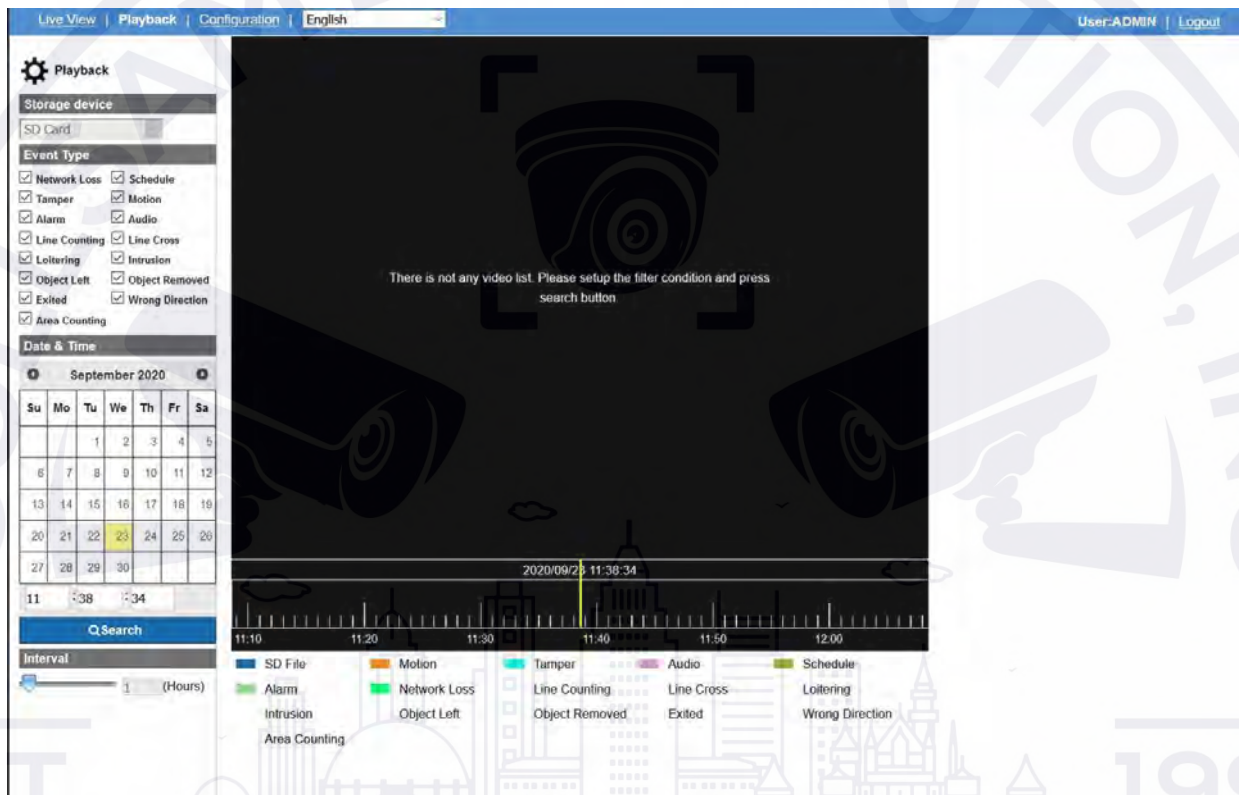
Live View | Playback | Configuration | English

User:ADMIN | Logout

Playback

Storage device

SD Card

Event Type

Network Loss
Schedule
Tamper
Motion
Alarm
Audio
Line Counting
Line Cross
Loitering
Intrusion
Object Left
Object Removed
Exited
Wrong Direction
Area Counting

Date & Time

September 2020

| Su | Mo | Tu | We | Th | Fr | Sa |
|---|---|---|---|---|---|---|
| | | 1 | 2 | 3 | 4 | 5 |
| 6 | 7 | 8 | 9 | 10 | 11 | 12 |
| 13 | 14 | 15 | 16 | 17 | 18 | 19 |
| 20 | 21 | 22 | 23 | 24 | 25 | 26 |
| 27 | 28 | 29 | 30 | | | |

11 : 38 : 34

Search

Interval

1 (Hours)

There is not any video list. Please setup the filter condition and press search button

2020/09/23 11:38:34

11:10 11:20 11:30 11:40 11:50 12:00

SD File
Motion
Tamper
Audio
Schedule
Alarm
Network Loss
Line Counting
Line Cross
Loitering
Intrusion
Object Left
Object Removed
Exited
Wrong Direction
Area Counting